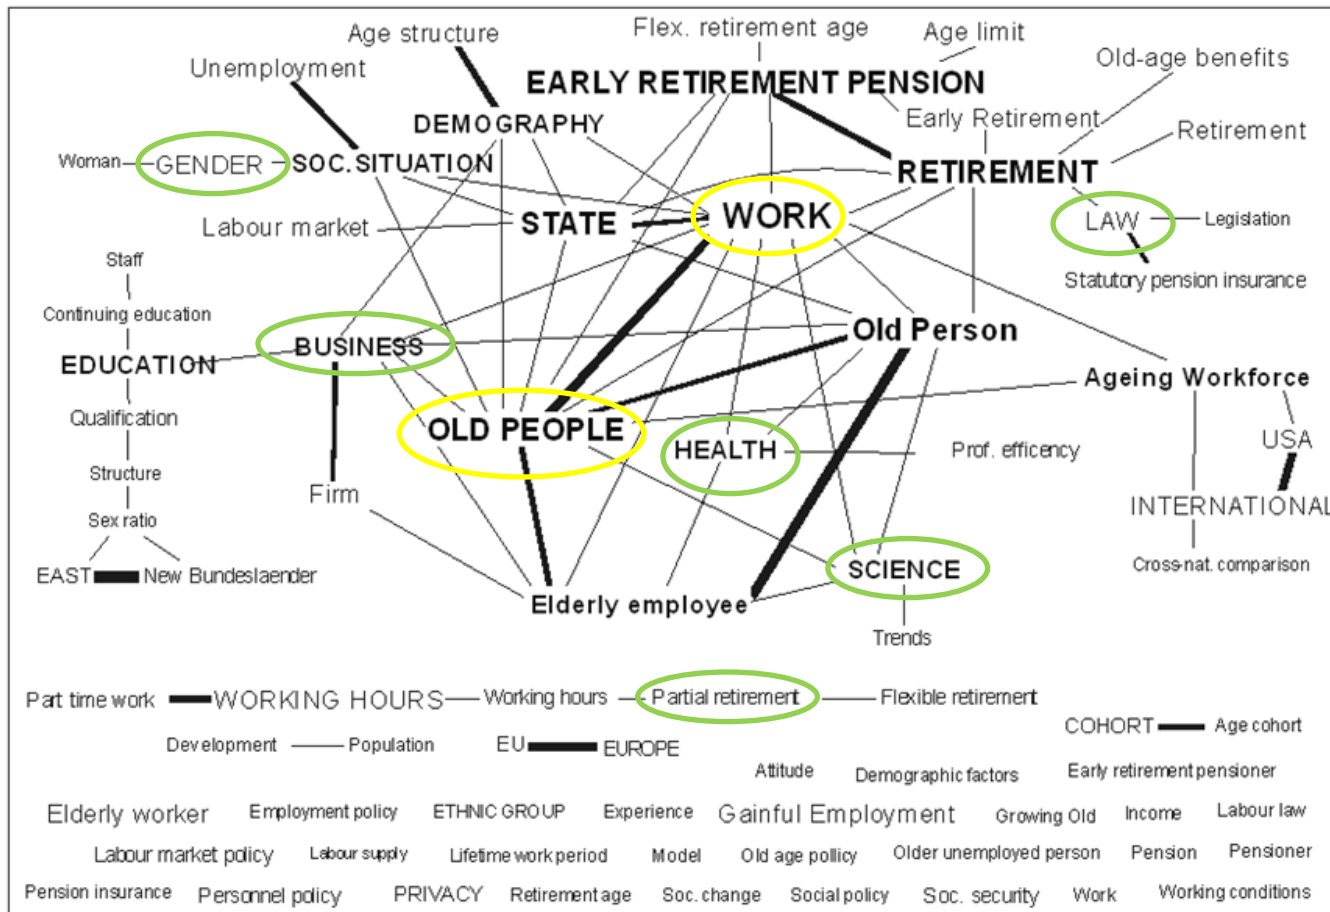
Age structure
Flex. retirement age
Age limit
Unemployment
EARLY RETIREMENT PENSION
Old-age benefits
DEMOGRAPHY
Early Retirement
Retirement
Woman
GENDER
SOC. SITUATION
RETIREMENT
Labour market
STATE
WORK
LAW
Legislation
Statutory pension insurance
Staff
Continuing education
BUSINESS
Old Person
EDUCATION
Ageing Workforce
Qualification
OLD PEOPLE
HEALTH
Prof. efficency
USA
Structure
Firm
INTERNATIONAL
Sex ratio
EAST
New Bundeslaender
SCIENCE
Cross-nat. comparison
Elderly employee
Trends

Part time work
WORKING HOURS
Working hours
Partial retirement
Flexible retirement
COHORT
Age cohort
Development
Population
EU
EUROPE
Attitude
Demographic factors
Early retirement pensioner
Elderly worker
Employment policy
ETHNIC GROUP
Experience
Gainful Employment
Growing Old
Income
Labour law
Labour market policy
Labour supply
Lifetime work period
Model
Old age policy
Older unemployed person
Pension
Pensioner
Pension insurance
Personnel policy
PRIVACY
Retirement age
Soc. change
Social policy
Soc. security
Work
Working conditions